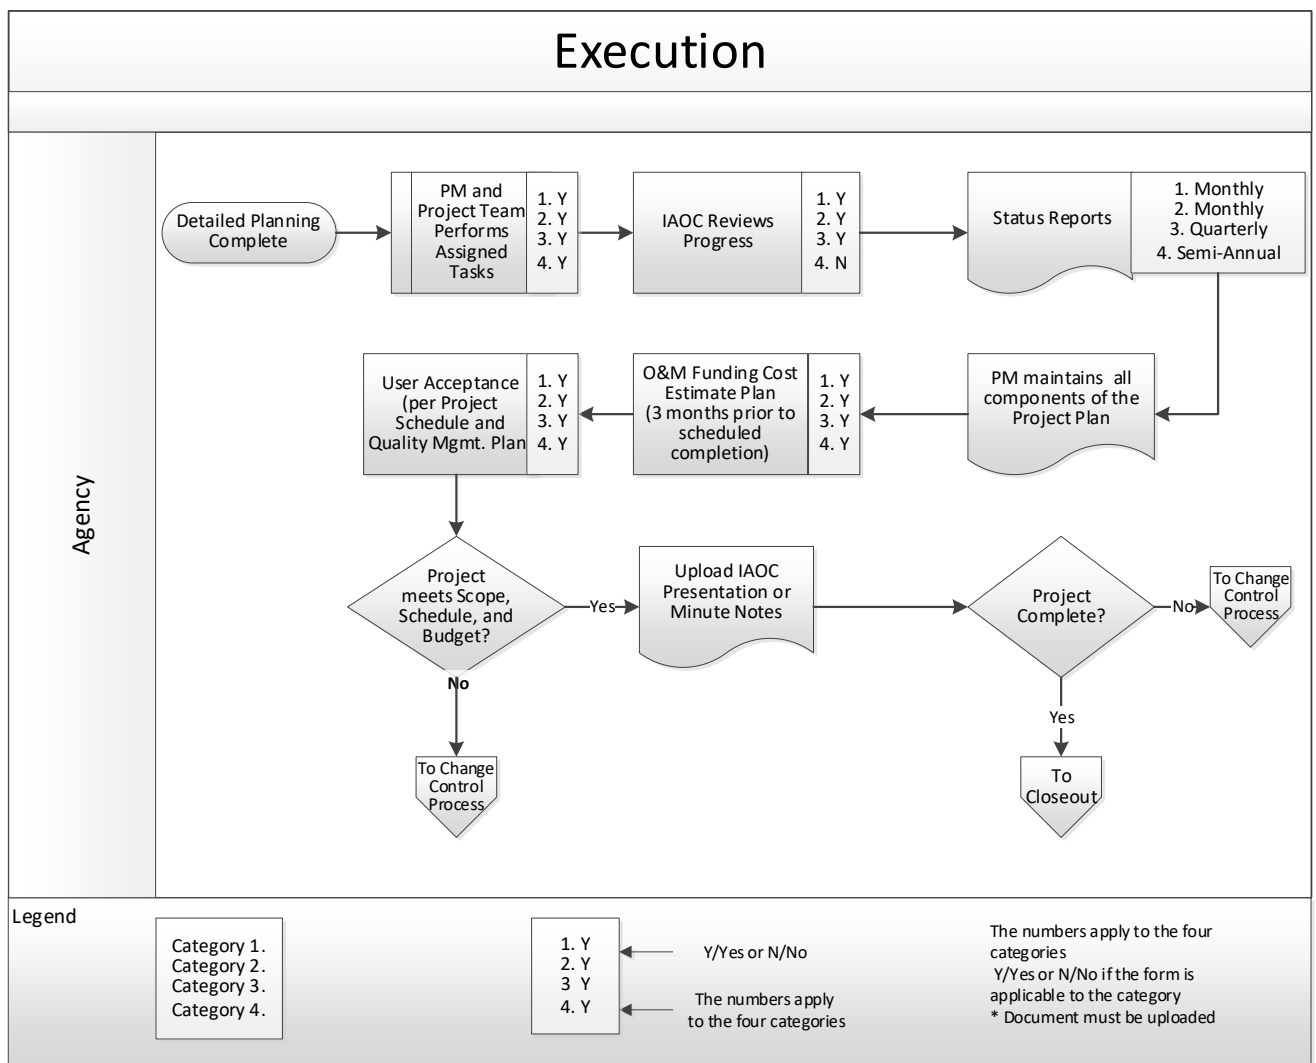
Execution

Agency

Detailed Planning Complete

PM and Project Team Performs Assigned Tasks

1. Y
2. Y
3. Y
4. Y

IAOC Reviews Progress

1. Y
2. Y
3. Y
4. N

Status Reports

1. Monthly
2. Monthly
3. Quarterly
4. Semi-Annual

PM maintains all components of the Project Plan

O&M Funding Cost Estimate Plan (3 months prior to scheduled completion)

1. Y
2. Y
3. Y
4. Y

User Acceptance (per Project Schedule and Quality Mgmt. Plan

1. Y
2. Y
3. Y
4. Y

Project meets Scope, Schedule, and Budget?

Yes

No

To Change Control Process

Upload IAOC Presentation or Minute Notes

Project Complete?

No

To Change Control Process

Yes

To Closeout

Legend

Category 1.
Category 2.
Category 3.
Category 4.

1. Y
2. Y
3 Y
4. Y

Y/Yes or N/No

The numbers apply to the four categories

The numbers apply to the four categories
Y/Yes or N/No if the form is applicable to the category
* Document must be uploaded